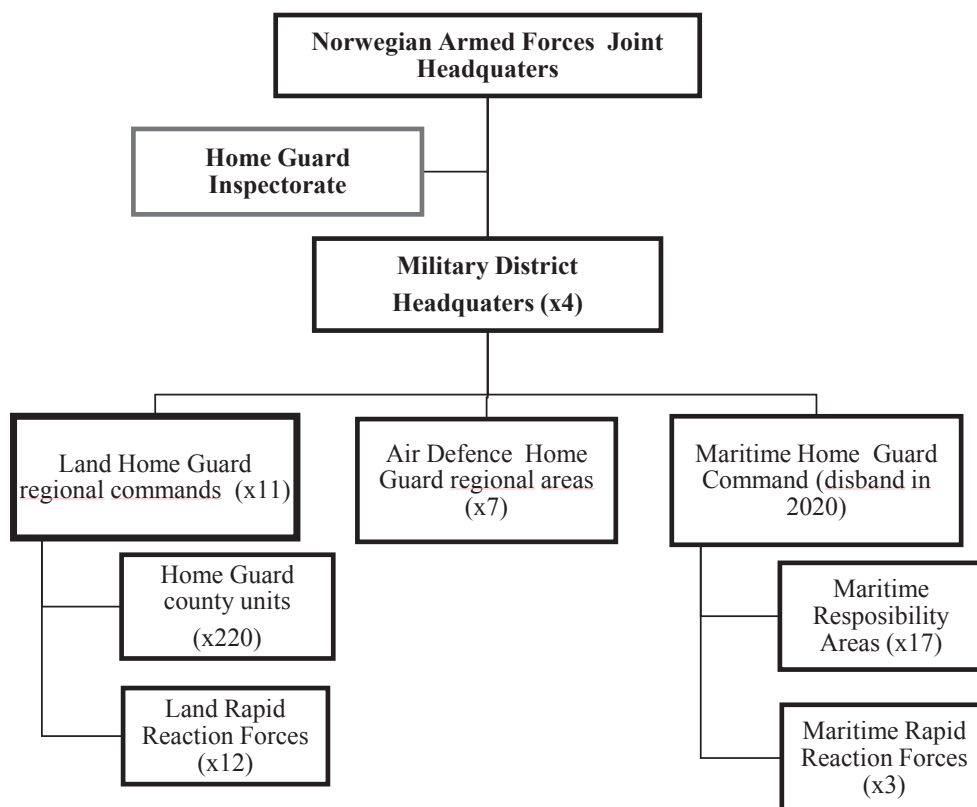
Norwegian Armed Forces Joint Headquaters

Home Guard Inspectorate

Military District Headquaters (x4)

Land Home Guard regional commands (x11)

Air Defence Home Guard regional areas (x7)

Maritime Home Guard Command (disband in 2020)

Home Guard county units (x220)

Land Rapid Reaction Forces (x12)

Maritime Resposibility Areas (x17)

Maritime Rapid Reaction Forces (x3)